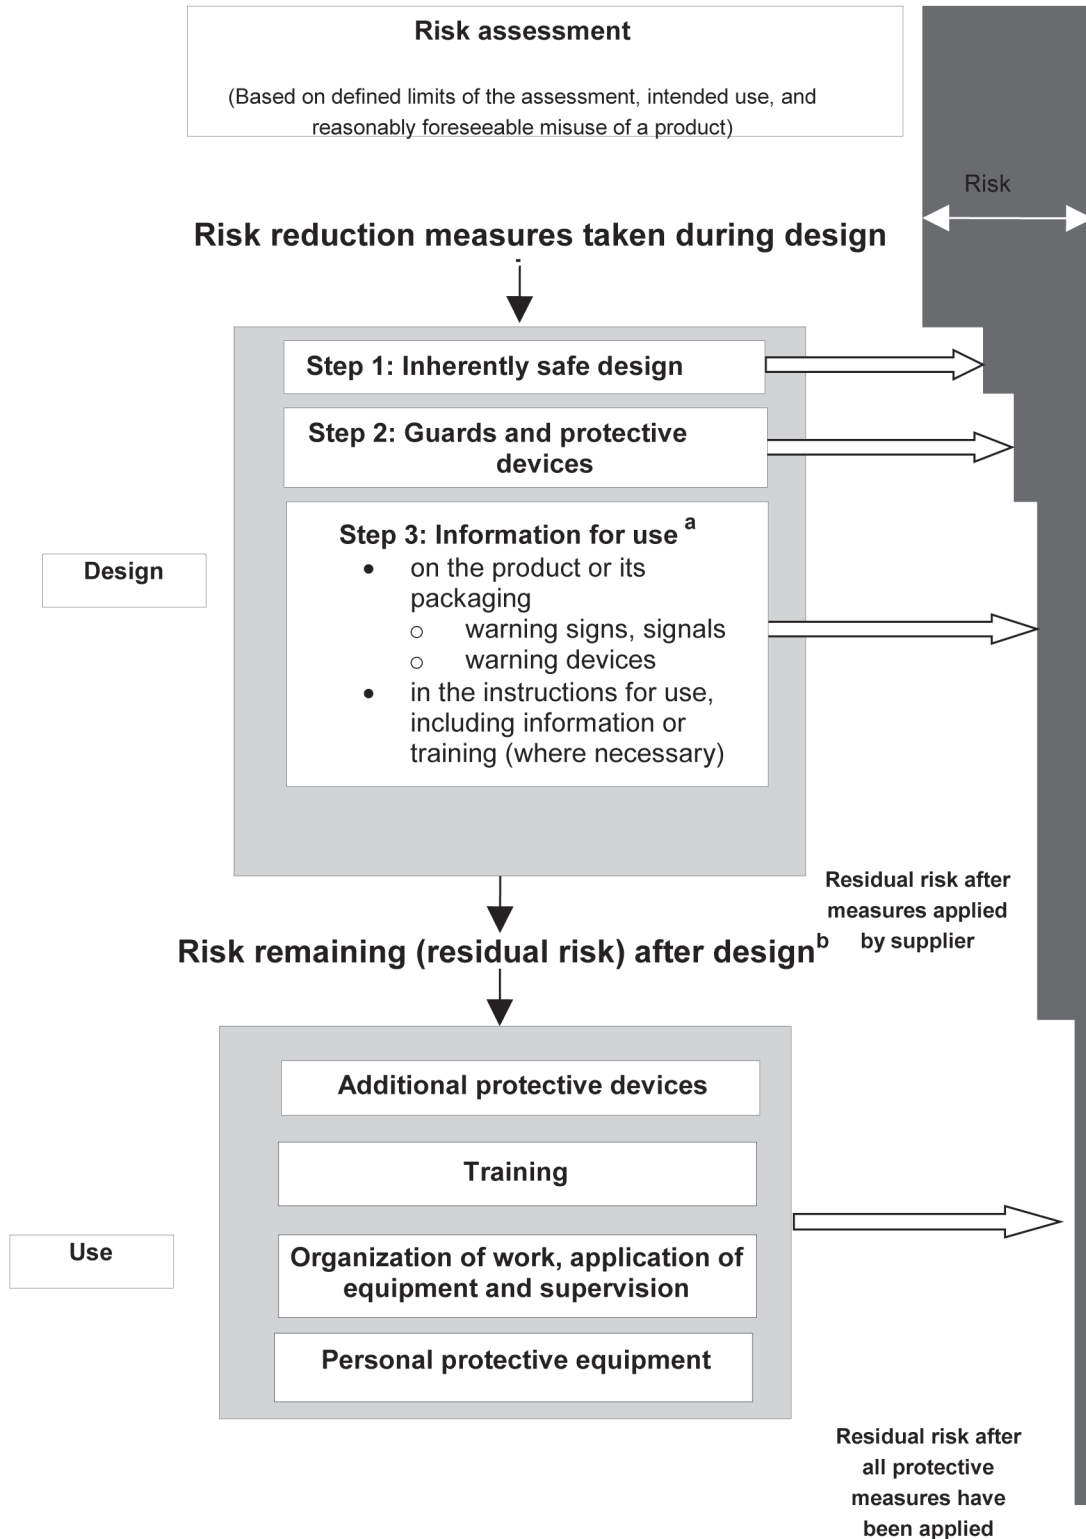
Risk assessment

(Based on defined limits of the assessment, intended use, and reasonably foreseeable misuse of a product)

Risk

Risk reduction measures taken during design

Step 1: Inherently safe design

Step 2: Guards and protective devices

Design

Step 3: Information for use $^a$
- on the product or its packaging
  - warning signs, signals
  - warning devices
- in the instructions for use, including information or training (where necessary)

Residual risk after measures applied by supplier

Risk remaining (residual risk) after design$^b$

Additional protective devices

Training

Use

Organization of work, application of equipment and supervision

Personal protective equipment

Residual risk after all protective measures have been applied